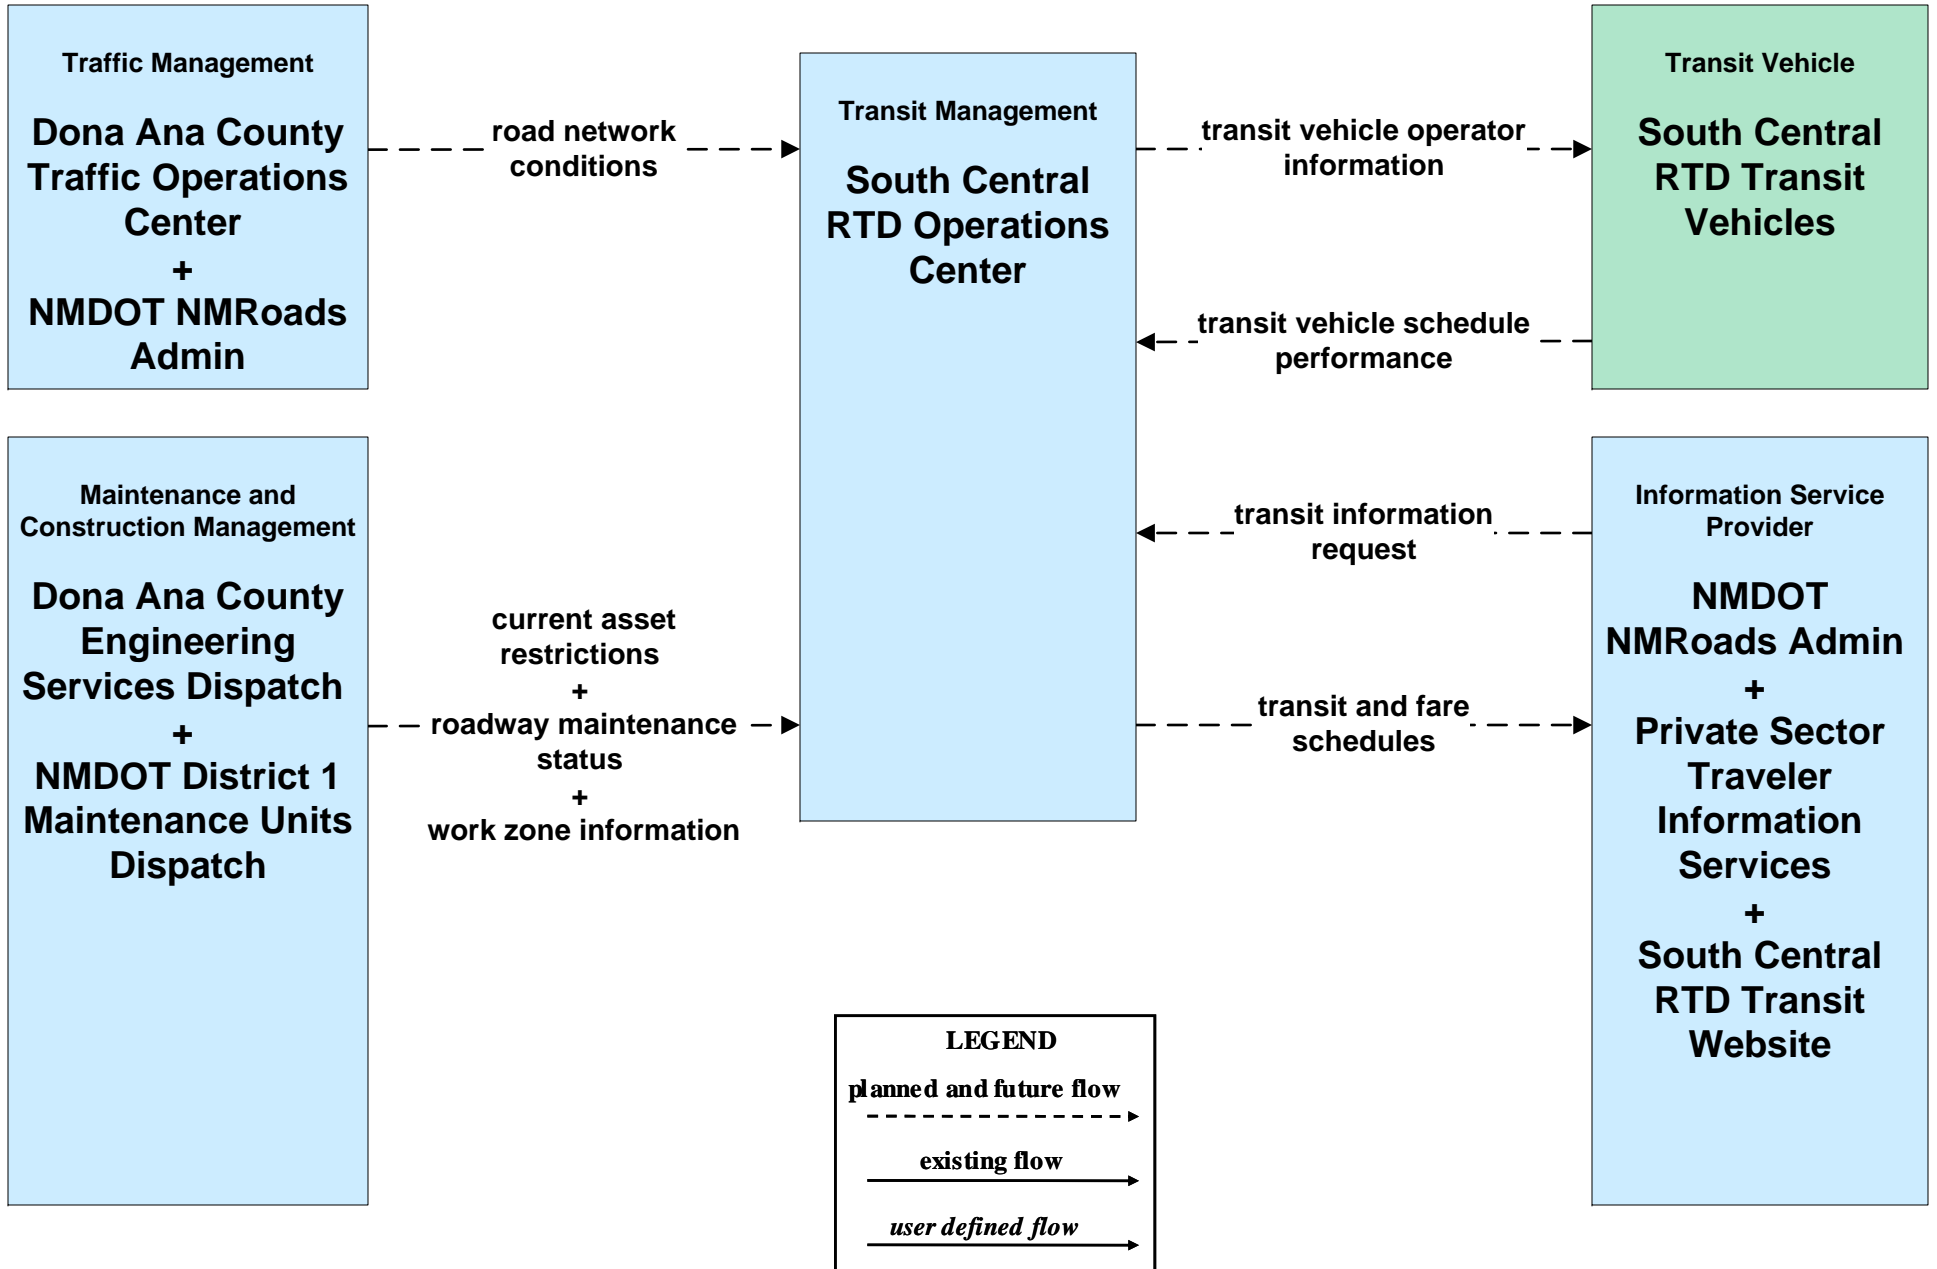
Traffic Management

Dona Ana County Traffic Operations Center
+
NMDOT NMRoads Admin

road network conditions

Transit Management

South Central RTD Operations Center

transit vehicle operator information

Transit Vehicle

South Central RTD Transit Vehicles

transit vehicle schedule performance

Maintenance and Construction Management

Dona Ana County Engineering Services Dispatch
+
NMDOT District 1 Maintenance Units Dispatch

current asset restrictions
+
roadway maintenance status
+
work zone information

transit information request

transit and fare schedules

Information Service Provider

NMDOT NMRoads Admin
+
Private Sector Traveler Information Services
+
South Central RTD Transit Website

LEGEND
planned and future flow
existing flow
user defined flow